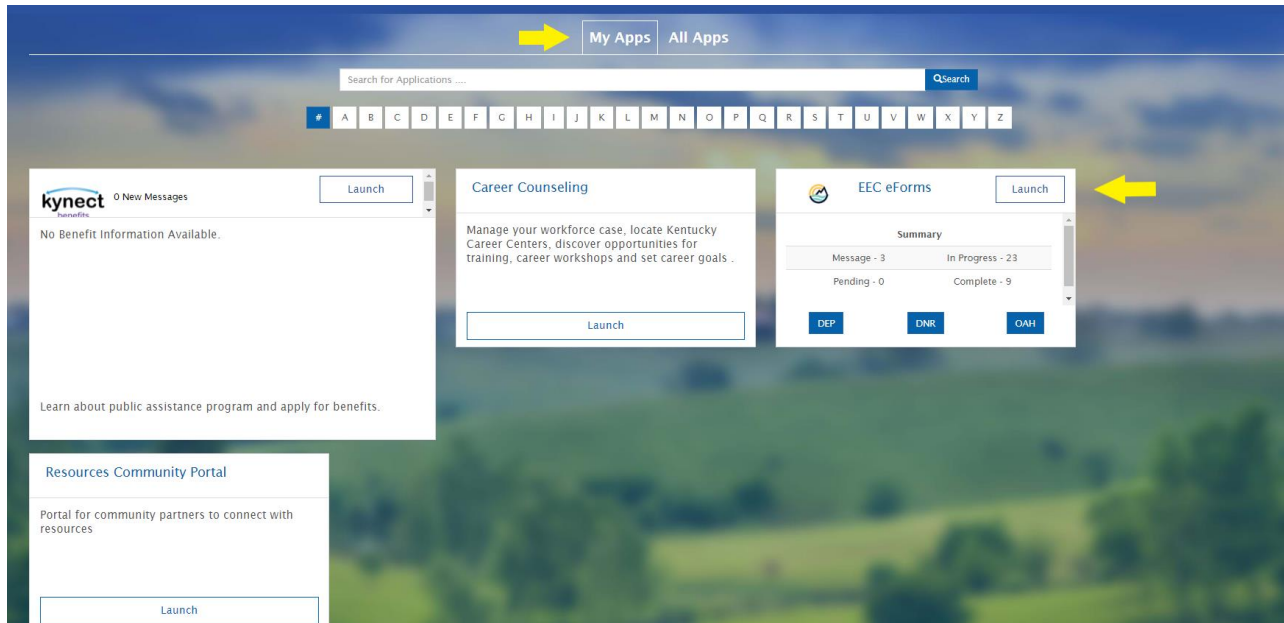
My Apps All Apps

Search for Applications ....

Search

# A B C D E F G H I J K L M N O P Q R S T U V W X Y Z

kynect benefits 0 New Messages

Launch

No Benefit Information Available.

Learn about public assistance program and apply for benefits.

Career Counseling

Manage your workforce case, locate Kentucky Career Centers, discover opportunities for training, career workshops and set career goals .

Launch

EEC eForms

Launch

Summary

| Message - 3 | In Progress - 23 |
|---|---|
| Pending - 0 | Complete - 9 |

DEP DNR OAH

Resources Community Portal

Portal for community partners to connect with resources

Launch